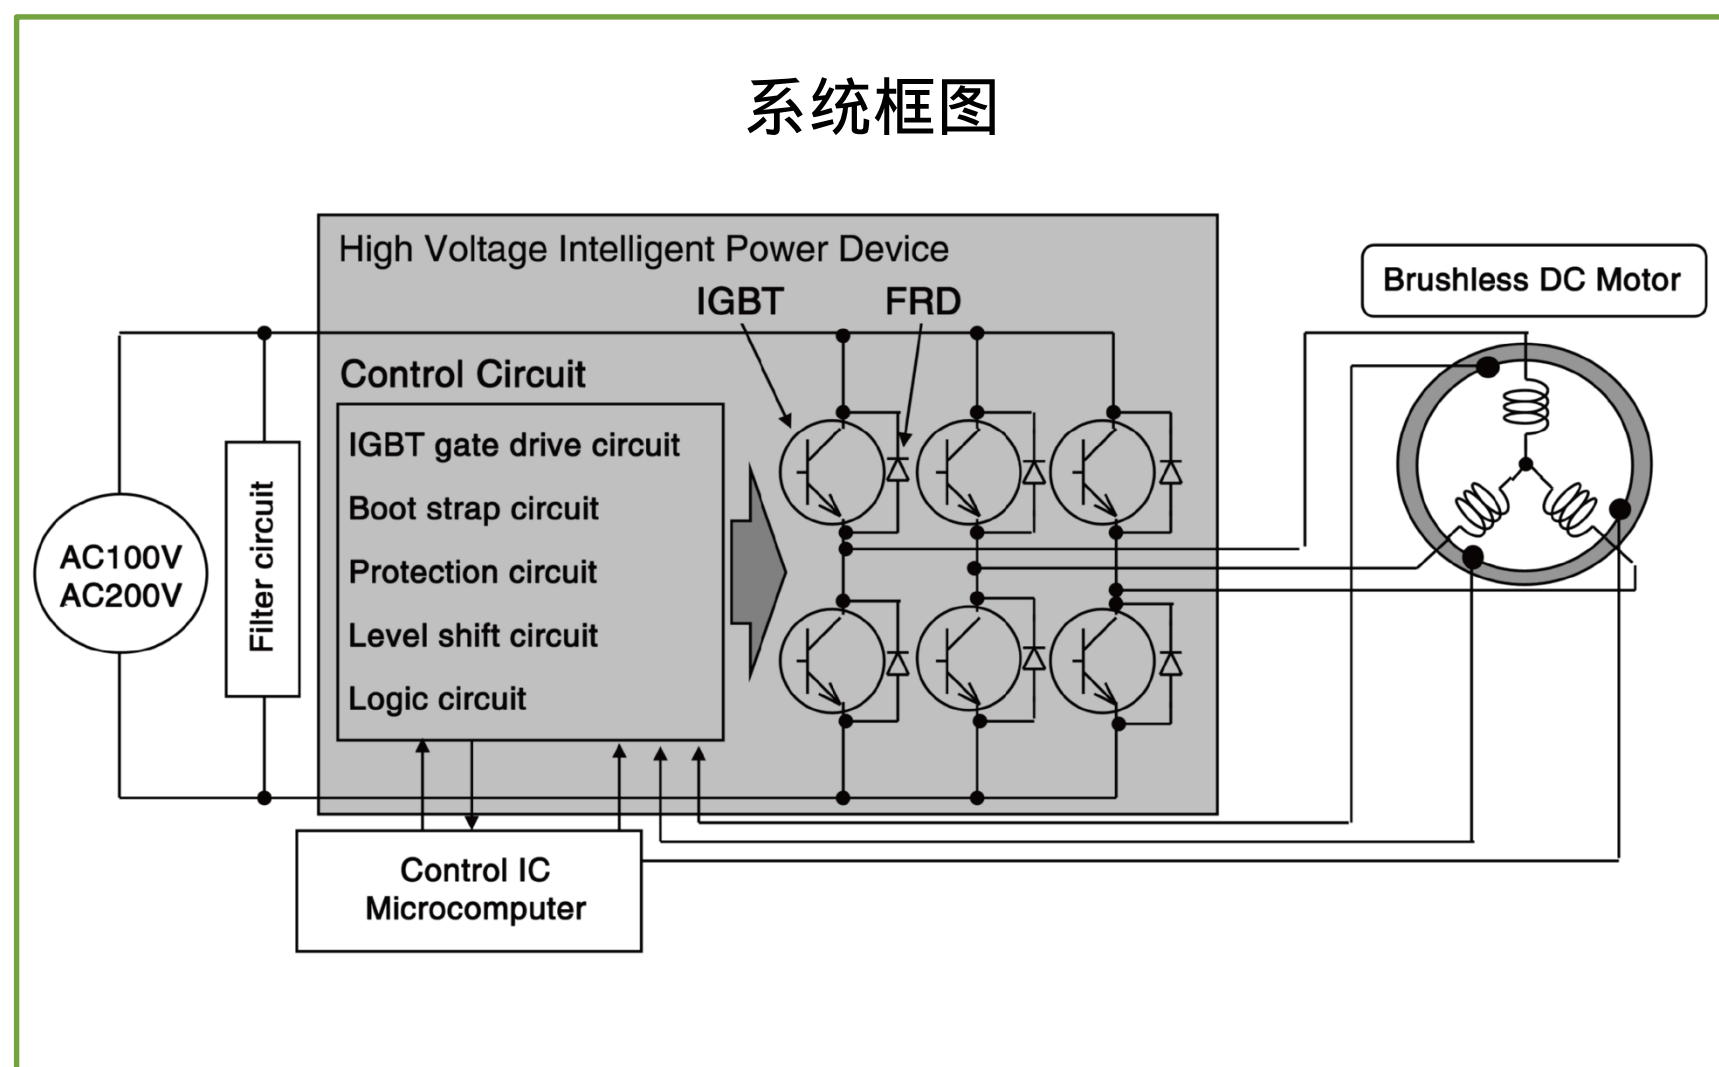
系统框图

High Voltage Intelligent Power Device

IGBT

FRD

Brushless DC Motor

Control Circuit

IGBT gate drive circuit

Boot strap circuit

Protection circuit

Level shift circuit

Logic circuit

AC100V
AC200V

Filter circuit

Control IC
Microcomputer